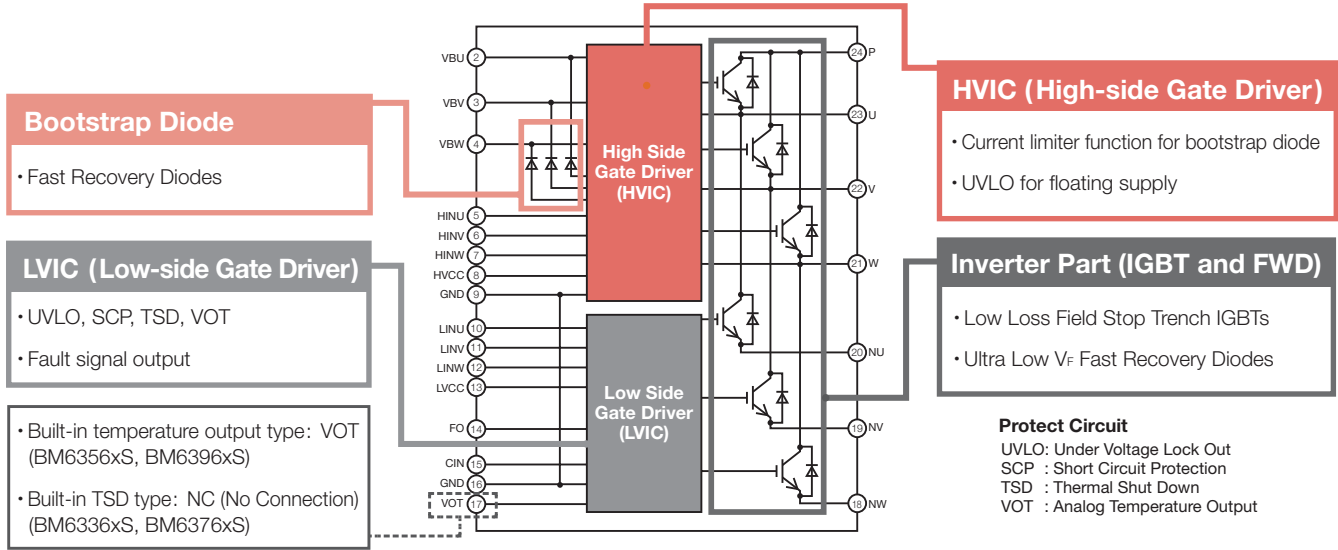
Bootstrap Diode

・Fast Recovery Diodes

LVIC (Low-side Gate Driver)

・UVLO, SCP, TSD, VOT

・Fault signal output

・Built-in temperature output type: VOT (BM6356xS, BM6396xS)

・Built-in TSD type: NC (No Connection) (BM6336xS, BM6376xS)

VBU 2
VBV 3
VBW 4
HINU 5
HINV 6
HINW 7
HVCC 8
GND 9
LINU 10
LINV 11
LINW 12
LVCC 13
FO 14
CIN 15
GND 16
VOT 17

High Side Gate Driver (HVIC)

Low Side Gate Driver (LVIC)

24 P
23 U
22 V
21 W
20 NU
19 NV
18 NW

HVIC (High-side Gate Driver)

・Current limiter function for bootstrap diode

・UVLO for floating supply

Inverter Part (IGBT and FWD)

・Low Loss Field Stop Trench IGBTs

・Ultra Low $V_F$ Fast Recovery Diodes

Protect Circuit
UVLO: Under Voltage Lock Out
SCP : Short Circuit Protection
TSD : Thermal Shut Down
VOT : Analog Temperature Output